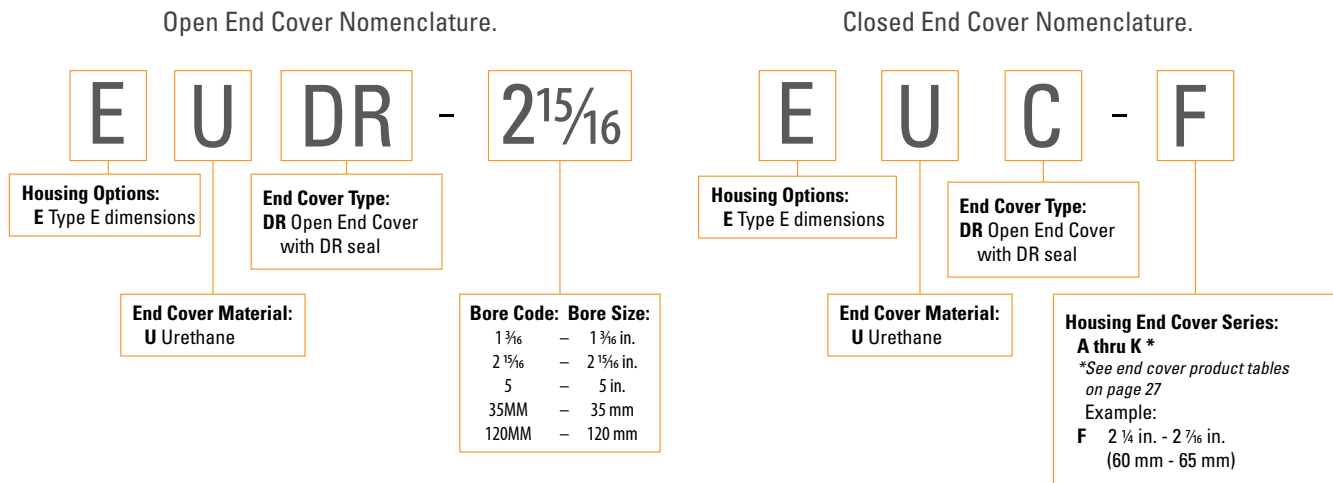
Open End Cover Nomenclature.

E U DR - 2 15⁄16

Housing Options:
E Type E dimensions

End Cover Material:
U Urethane

End Cover Type:
DR Open End Cover with DR seal

| Bore Code: | | Bore Size: |
|---|---|---|
| 1 3⁄16 | – | 1 3⁄16 in. |
| 2 15⁄16 | – | 2 15⁄16 in. |
| 5 | – | 5 in. |
| 35MM | – | 35 mm |
| 120MM | – | 120 mm |

Closed End Cover Nomenclature.

E U C - F

Housing Options:
E Type E dimensions

End Cover Material:
U Urethane

End Cover Type:
DR Open End Cover with DR seal

Housing End Cover Series:
A thru K *
*See end cover product tables on page 27
Example:
F 2 ¼ in. - 2 7⁄16 in. (60 mm - 65 mm)